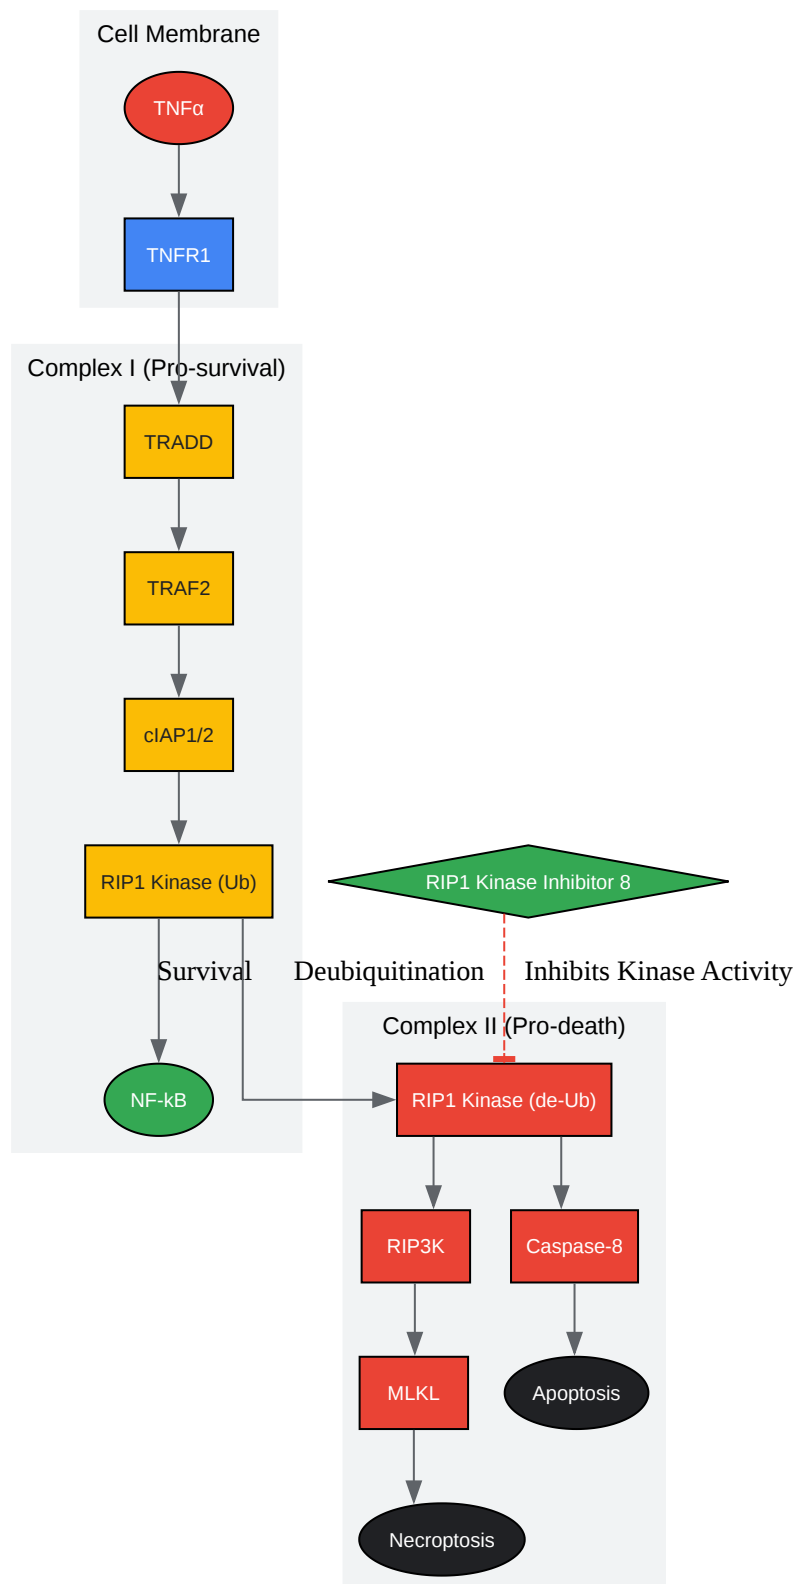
Cell Membrane

TNFα

TNFR1

Complex I (Pro-survival)

TRADD

TRAF2

cIAP1/2

RIP1 Kinase (Ub)

RIP1 Kinase Inhibitor 8

Survival

Deubiquitination

Inhibits Kinase Activity

Complex II (Pro-death)

NF-kB

RIP1 Kinase (de-Ub)

RIP3K

Caspase-8

MLKL

Apoptosis

Necroptosis